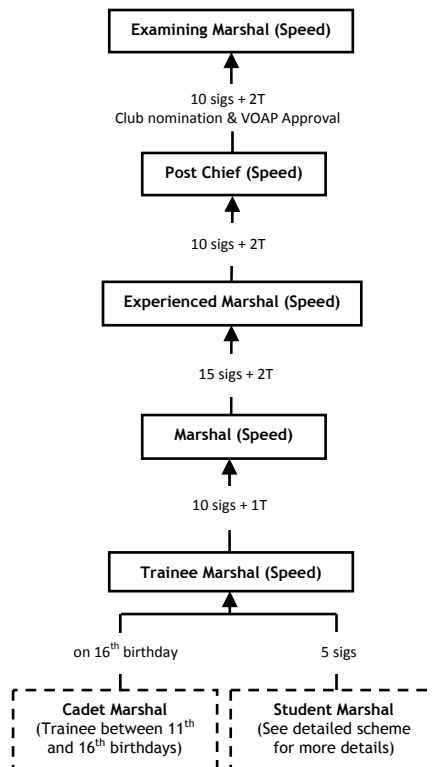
Examining Marshal (Speed)

10 sigs + 2T
Club nomination & VOAP Approval

Post Chief (Speed)

10 sigs + 2T

Experienced Marshal (Speed)

15 sigs + 2T

Marshal (Speed)

10 sigs + 1T

Trainee Marshal (Speed)

on 16$^{th}$ birthday

5 sigs

Cadet Marshal
(Trainee between 11$^{th}$ and 16$^{th}$ birthdays)

Student Marshal
(See detailed scheme for more details)